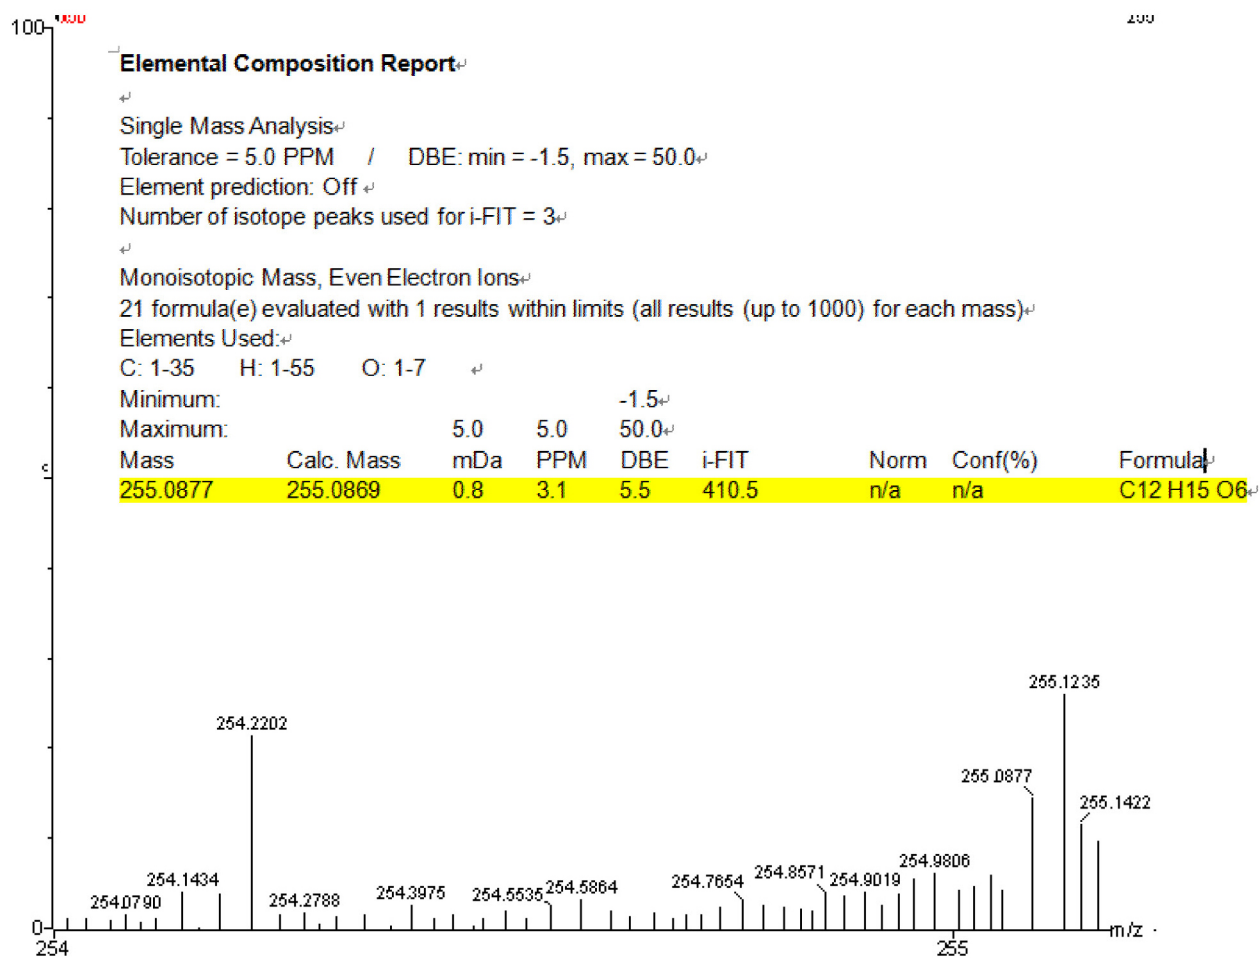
100

Elemental Composition Report

Single Mass Analysis
Tolerance = 5.0 PPM / DBE: min = -1.5, max = 50.0
Element prediction: Off
Number of isotope peaks used for i-FIT = 3

Monoisotopic Mass, Even Electron Ions
21 formula(e) evaluated with 1 results within limits (all results (up to 1000) for each mass)
Elements Used:
C: 1-35 H: 1-55 O: 1-7

| | | | | | | | | |
|---|---|---|---|---|---|---|---|---|
| Minimum: | | | | -1.5 | | | | |
| Maximum: | | 5.0 | 5.0 | 50.0 | | | | |
| Mass | Calc. Mass | mDa | PPM | DBE | i-FIT | Norm | Conf(%) | Formula |
| 255.0877 | 255.0869 | 0.8 | 3.1 | 5.5 | 410.5 | n/a | n/a | C12 H15 O6 |

255.1235
254.2202
255.0877
255.1422
254.9806
254.8571
254.9019
254.7654
254.1434
254.3975
254.5535
254.5864
254.0790
254.2788
0
254
255
m/z